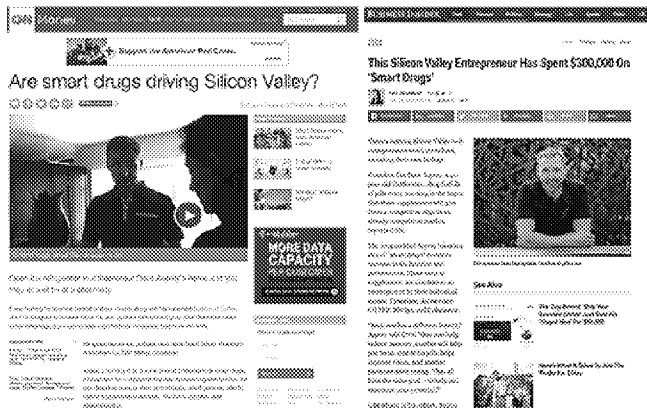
CNN Money

Support the American Red Cross

Are smart drugs driving Silicon Valley?

MORE DATA CAPACITY

BUSINESS INSIDER

This Silicon Valley Entrepreneur Has Spent $300,000 On 'Smart Drugs'

See Also

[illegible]